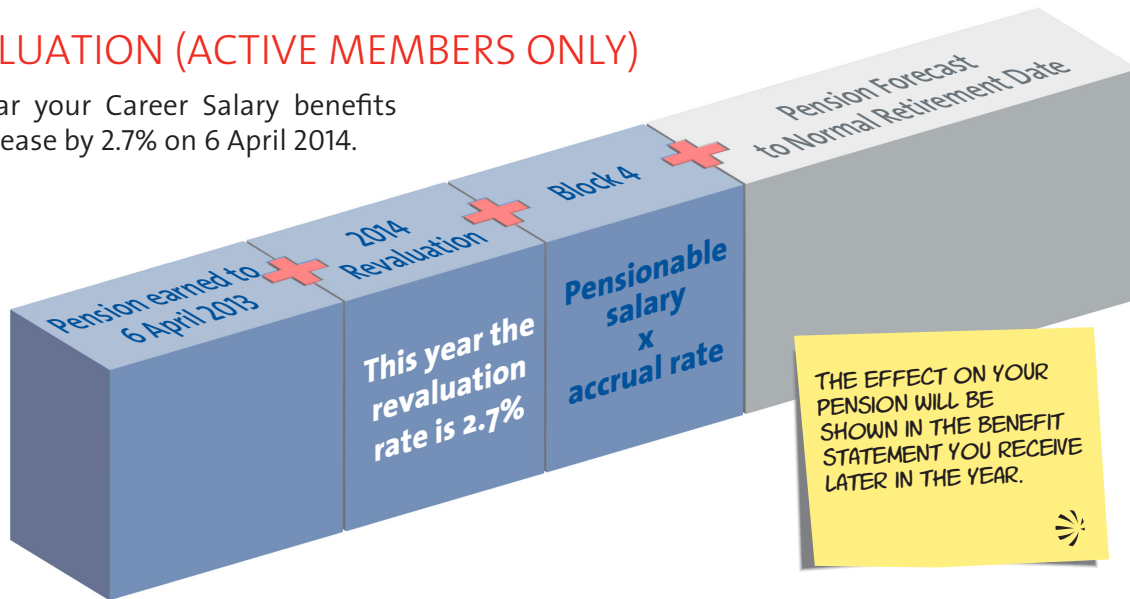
LUATION (ACTIVE MEMBERS ONLY)

ar your Career Salary benefits ease by 2.7% on 6 April 2014.

Pension earned to 6 April 2013

2014 Revaluation

Block 4

Pension Forecast to Normal Retirement Date

This year the revaluation rate is 2.7%

Pensionable salary x accrual rate

THE EFFECT ON YOUR PENSION WILL BE SHOWN IN THE BENEFIT STATEMENT YOU RECEIVE LATER IN THE YEAR.